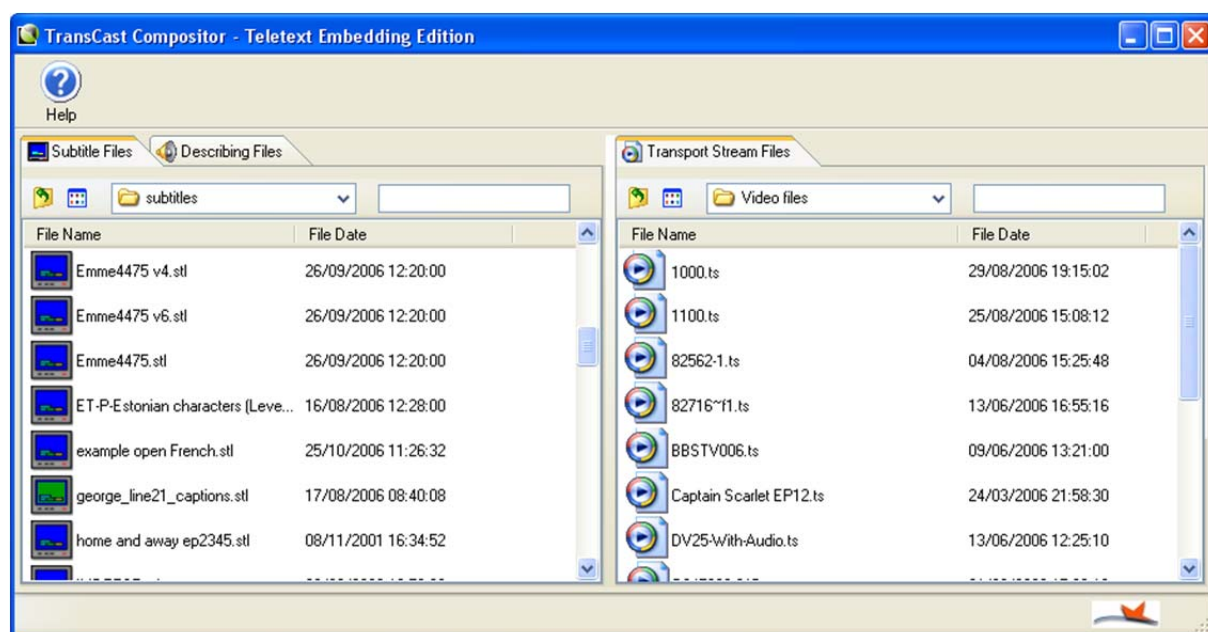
TransCast Compositor - Teletext Embedding Edition

Help

Subtitle Files | Describing Files

subtitles

| File Name | File Date |
|---|---|
| Emme4475 v4.stl | 26/09/2006 12:20:00 |
| Emme4475 v6.stl | 26/09/2006 12:20:00 |
| Emme4475.stl | 26/09/2006 12:20:00 |
| ET-P-Estonian characters (Leve... | 16/08/2006 12:28:00 |
| example open French.stl | 25/10/2006 11:26:32 |
| george_line21_captions.stl | 17/08/2006 08:40:08 |
| home and away ep2345.stl | 08/11/2001 16:34:52 |
| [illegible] | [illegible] |

Transport Stream Files

Video files

| File Name | File Date |
|---|---|
| 1000.ts | 29/08/2006 19:15:02 |
| 1100.ts | 25/08/2006 15:08:12 |
| 82562-1.ts | 04/08/2006 15:25:48 |
| 82716~f1.ts | 13/06/2006 16:55:16 |
| BBSTV006.ts | 09/06/2006 13:21:00 |
| Captain Scarlet EP12.ts | 24/03/2006 21:58:30 |
| DV25-With-Audio.ts | 13/06/2006 12:25:10 |
| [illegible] | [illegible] |